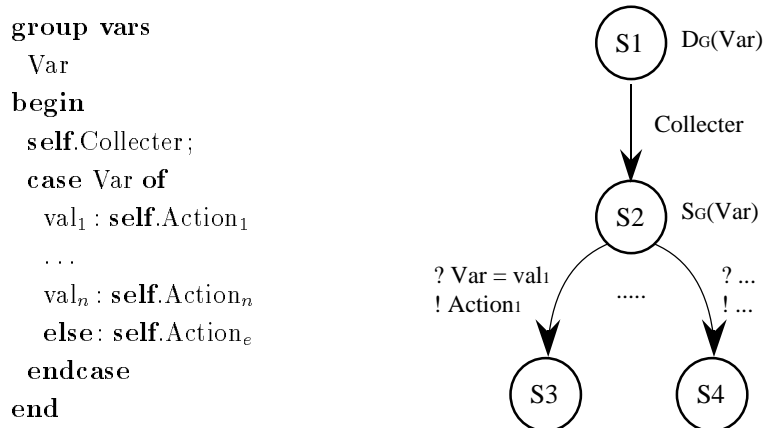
group vars
Var
begin
self.Collecter;
case Var of
$\text{val}_1$ : self.$\text{Action}_1$
...
$\text{val}_n$ : self.$\text{Action}_n$
else: self.$\text{Action}_e$
endcase
end

S1
$D_G(\text{Var})$
Collecter
S2
$S_G(\text{Var})$
? Var = $\text{val}_1$
! $\text{Action}_1$
.....
? ...
! ...
S3
S4